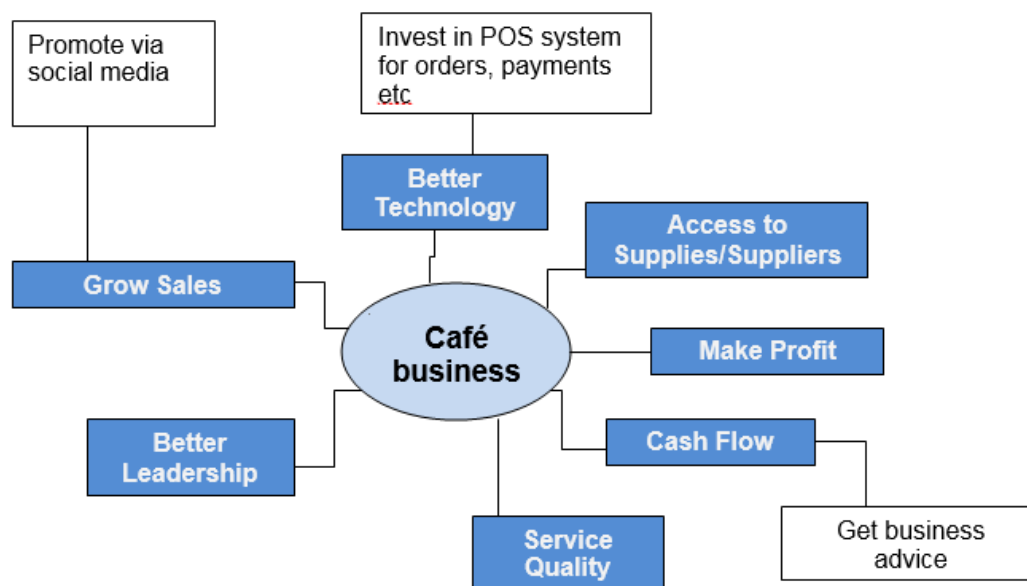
Promote via social media

Invest in POS system for orders, payments etc

Better Technology

Access to Supplies/Suppliers

Grow Sales

Café business

Make Profit

Better Leadership

Cash Flow

Service Quality

Get business advice